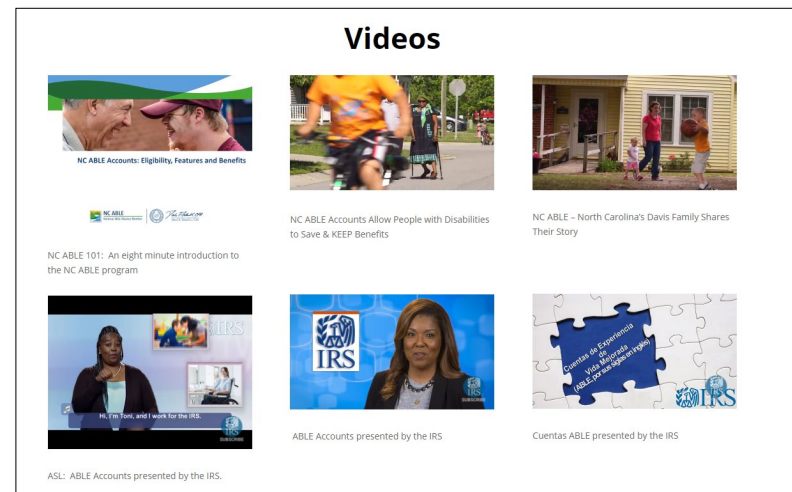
Videos

NC ABLE Accounts: Eligibility, Features and Benefits

NC ABLE

NC ABLE 101: An eight minute introduction to the NC ABLE program

NC ABLE Accounts Allow People with Disabilities to Save & KEEP Benefits

NC ABLE – North Carolina's Davis Family Shares Their Story

IRS

Hi, I'm Toni, and I work for the IRS.

SUBSCRIBE

ASL: ABLE Accounts presented by the IRS.

IRS

IRS

SUBSCRIBE

ABLE Accounts presented by the IRS

Cuentas de Experiencia de Vida Mejorada (ABLE, por sus siglas en inglés)

IRS

Cuentas ABLE presented by the IRS